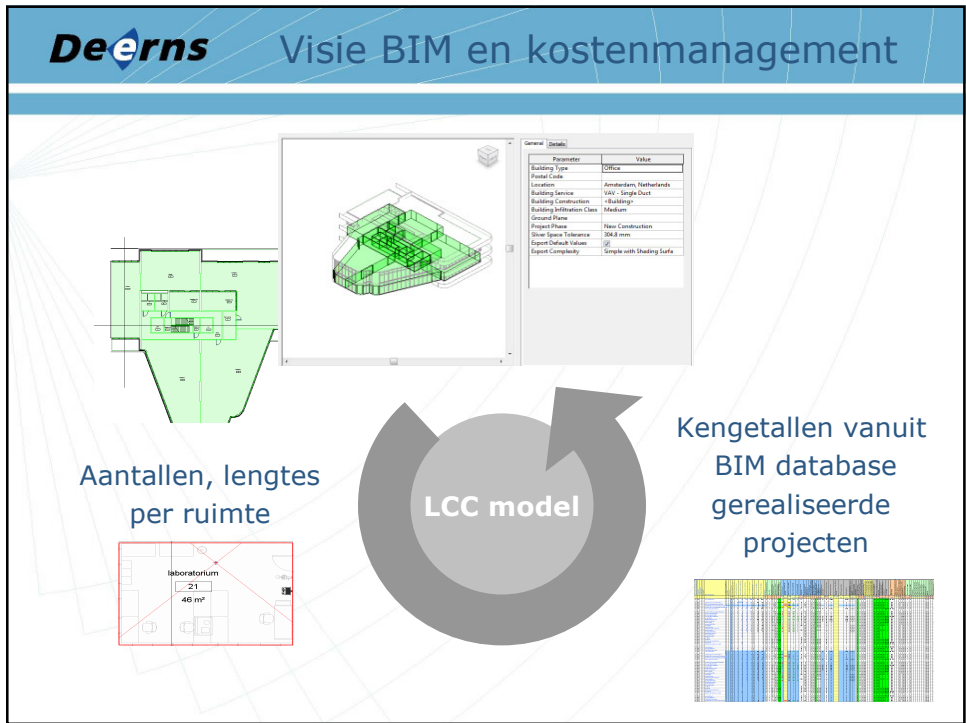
Deerns Visie BIM en kostenmanagement

General Details

| Parameter | Value |
|---|---|
| Building Type | Office |
| Postal Code | |
| Location | Amsterdam, Netherlands |
| Building Service | VAV - Single Duct |
| Building Construction | <Building> |
| Building Infiltration Class | Medium |
| Ground Plane | |
| Project Phase | New Construction |
| Sliver Space Tolerance | 304.8 mm |
| Export Default Values | ✓ |
| Export Complexity | Simple with Shading Surfa |

Aantallen, lengtes per ruimte

laboratorium
21
46 m²

LCC model

Kengetallen vanuit BIM database gerealiseerde projecten